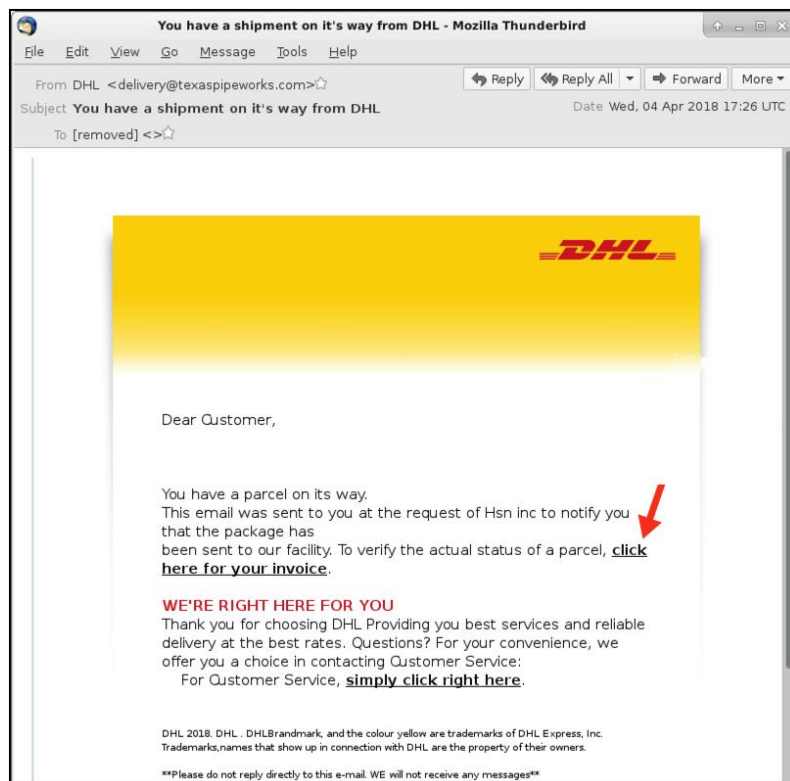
You have a shipment on it's way from DHL - Mozilla Thunderbird

File Edit View Go Message Tools Help

From DHL <delivery@texaspipeworks.com>
Subject You have a shipment on it's way from DHL
To [removed] <>

Reply Reply All Forward More
Date Wed, 04 Apr 2018 17:26 UTC

DHL

Dear Customer,

You have a parcel on its way.
This email was sent to you at the request of Hsn inc to notify you that the package has
been sent to our facility. To verify the actual status of a parcel, click here for your invoice.

WE'RE RIGHT HERE FOR YOU
Thank you for choosing DHL Providing you best services and reliable delivery at the best rates. Questions? For your convenience, we offer you a choice in contacting Customer Service:
For Customer Service, simply click right here.

DHL 2018. DHL . DHLBrandmark, and the colour yellow are trademarks of DHL Express, Inc. Trademarks,names that show up in connection with DHL are the property of their owners.

**Please do not reply directly to this e-mail. WE will not receive any messages**